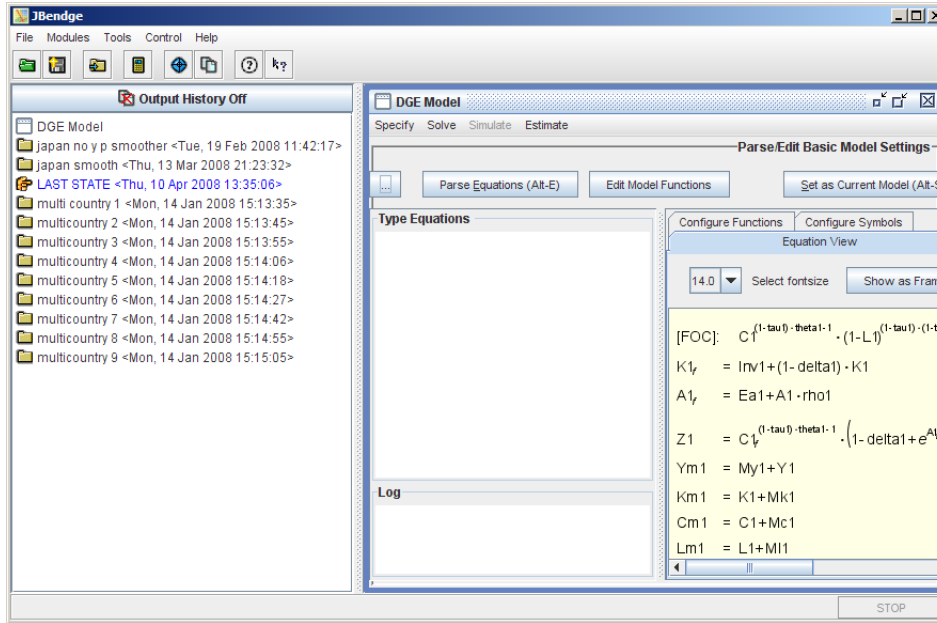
JBendge

File Modules Tools Control Help

Output History Off

DGE Model
japan no y p smoother <Tue, 19 Feb 2008 11:42:17>
japan smooth <Thu, 13 Mar 2008 21:23:32>
LAST STATE <Thu, 10 Apr 2008 13:35:06>
multi country 1 <Mon, 14 Jan 2008 15:13:35>
multicountry 2 <Mon, 14 Jan 2008 15:13:45>
multicountry 3 <Mon, 14 Jan 2008 15:13:55>
multicountry 4 <Mon, 14 Jan 2008 15:14:06>
multicountry 5 <Mon, 14 Jan 2008 15:14:18>
multicountry 6 <Mon, 14 Jan 2008 15:14:27>
multicountry 7 <Mon, 14 Jan 2008 15:14:42>
multicountry 8 <Mon, 14 Jan 2008 15:14:55>
multicountry 9 <Mon, 14 Jan 2008 15:15:05>

DGE Model

Specify Solve Simulate Estimate

Parse/Edit Basic Model Settings

...

Parse Equations (Alt-E)

Edit Model Functions

Set as Current Model (Alt-S

Type Equations

Log

Configure Functions

Configure Symbols

Equation View

14.0

Select fontsize

Show as Fram

[FOC]: $C1^{(1-tau1)\cdot theta1-1}\cdot(1-L1)^{(1-tau1)\cdot(1-t}$

$K1_f$ = $Inv1+(1-delta1)\cdot K1$

$A1_f$ = $Ea1+A1\cdot rho1$

Z1 = $C1_f^{(1-tau1)\cdot theta1-1}\cdot\left(1-delta1+e^{A}\right.$

Ym1 = My1+Y1

Km1 = K1+Mk1

Cm1 = C1+Mc1

Lm1 = L1+Ml1

STOP